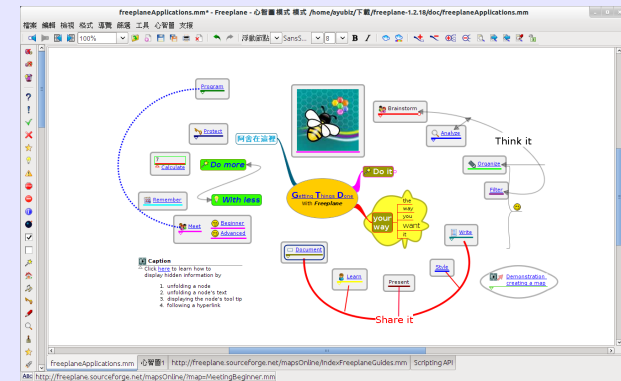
freeplaneApplications.mm* - Freeplane - 心智圖模式 模式 /home/ayubiz/下載/freeplane-1.2.18/doc/freeplaneApplications.mm

檔案 編輯 檢視 格式 導覽 篩選 工具 心智圖 支援

100%

浮動節點 SansS... 8 B I

Program

Protect

阿舍在這裡

Brainstorm

Analyze

Think it

Calculate

Do more

Do it

Organize

Filter

Remember

With less

Getting Things Done With Freeplane

Meet

Beginner

Advanced

the way you want it

your way

Write

Document

Caption
Click here to learn how to display hidden information by

1. unfolding a node
2. unfolding a node's text
3. displaying the node's tool tip
4. following a hyperlink

Learn

Present

Style

Demonstration, creating a map

Share it

freeplaneApplications.mm 心智圖1 http://freeplane.sourceforge.net/mapsOnline/IndexFreeplaneGuides.mm Scripting API

http://freeplane.sourceforge.net/mapsOnline/?map=MeetingBeginner.mm